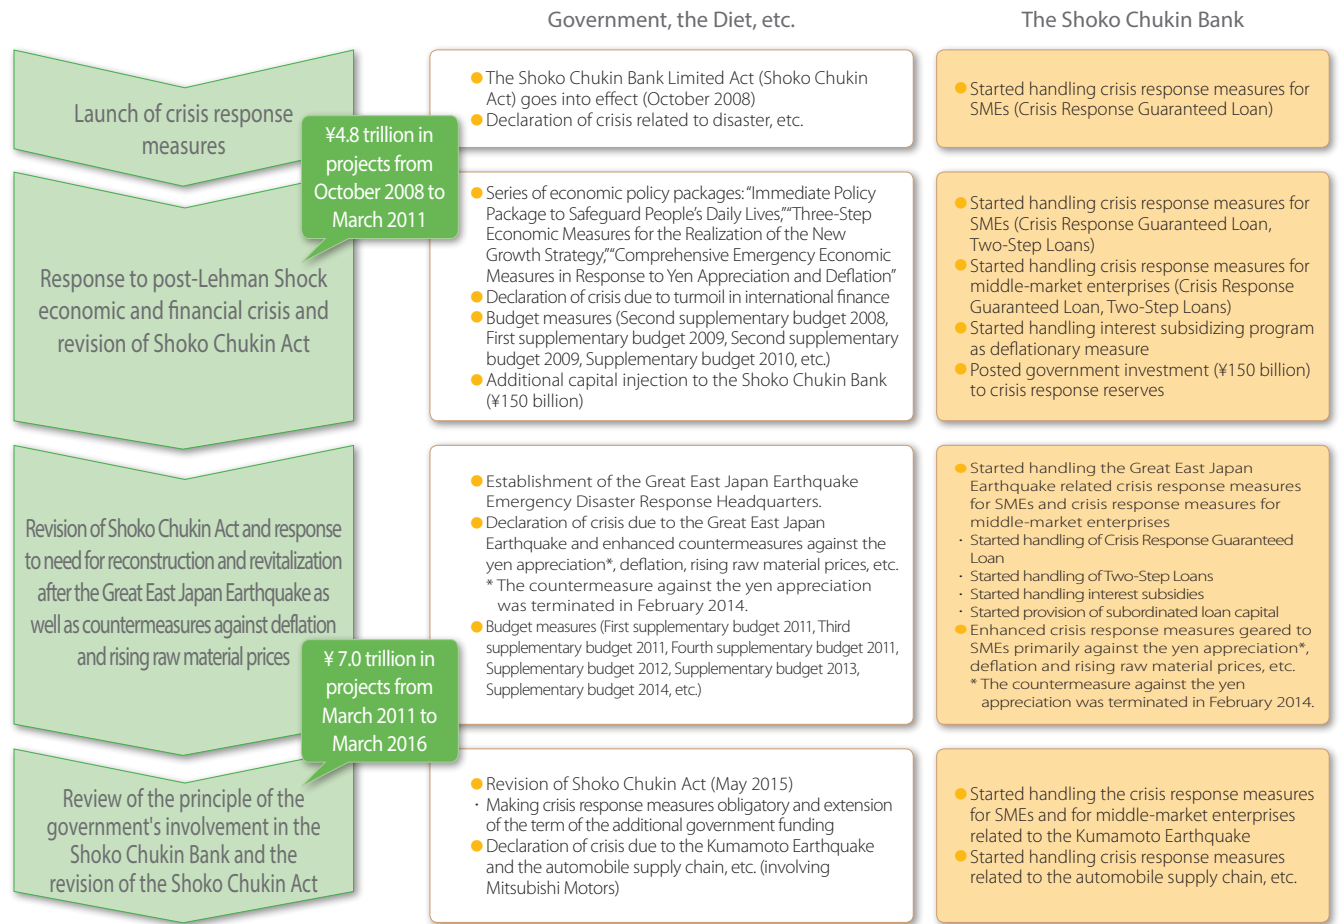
Government, the Diet, etc.

The Shoko Chukin Bank

Launch of crisis response measures

¥4.8 trillion in projects from October 2008 to March 2011

The Shoko Chukin Bank Limited Act (Shoko Chukin Act) goes into effect (October 2008)
Declaration of crisis related to disaster, etc.

Started handling crisis response measures for SMEs (Crisis Response Guaranteed Loan)

Response to post-Lehman Shock economic and financial crisis and revision of Shoko Chukin Act

Series of economic policy packages: "Immediate Policy Package to Safeguard People's Daily Lives," "Three-Step Economic Measures for the Realization of the New Growth Strategy," "Comprehensive Emergency Economic Measures in Response to Yen Appreciation and Deflation"
Declaration of crisis due to turmoil in international finance
Budget measures (Second supplementary budget 2008, First supplementary budget 2009, Second supplementary budget 2009, Supplementary budget 2010, etc.)
Additional capital injection to the Shoko Chukin Bank (¥150 billion)

Started handling crisis response measures for SMEs (Crisis Response Guaranteed Loan, Two-Step Loans)
Started handling crisis response measures for middle-market enterprises (Crisis Response Guaranteed Loan, Two-Step Loans)
Started handling interest subsidizing program as deflationary measure
Posted government investment (¥150 billion) to crisis response reserves

Revision of Shoko Chukin Act and response to need for reconstruction and revitalization after the Great East Japan Earthquake as well as countermeasures against deflation and rising raw material prices

¥ 7.0 trillion in projects from March 2011 to March 2016

Establishment of the Great East Japan Earthquake Emergency Disaster Response Headquarters.
Declaration of crisis due to the Great East Japan Earthquake and enhanced countermeasures against the yen appreciation*, deflation, rising raw material prices, etc.
* The countermeasure against the yen appreciation was terminated in February 2014.
Budget measures (First supplementary budget 2011, Third supplementary budget 2011, Fourth supplementary budget 2011, Supplementary budget 2012, Supplementary budget 2013, Supplementary budget 2014, etc.)

Started handling the Great East Japan Earthquake related crisis response measures for SMEs and crisis response measures for middle-market enterprises
・ Started handling of Crisis Response Guaranteed Loan
・ Started handling of Two-Step Loans
・ Started handling interest subsidies
・ Started provision of subordinated loan capital
Enhanced crisis response measures geared to SMEs primarily against the yen appreciation*, deflation and rising raw material prices, etc.
* The countermeasure against the yen appreciation was terminated in February 2014.

Review of the principle of the government's involvement in the Shoko Chukin Bank and the revision of the Shoko Chukin Act

Revision of Shoko Chukin Act (May 2015)
・ Making crisis response measures obligatory and extension of the term of the additional government funding
Declaration of crisis due to the Kumamoto Earthquake and the automobile supply chain, etc. (involving Mitsubishi Motors)

Started handling the crisis response measures for SMEs and for middle-market enterprises related to the Kumamoto Earthquake
Started handling crisis response measures related to the automobile supply chain, etc.